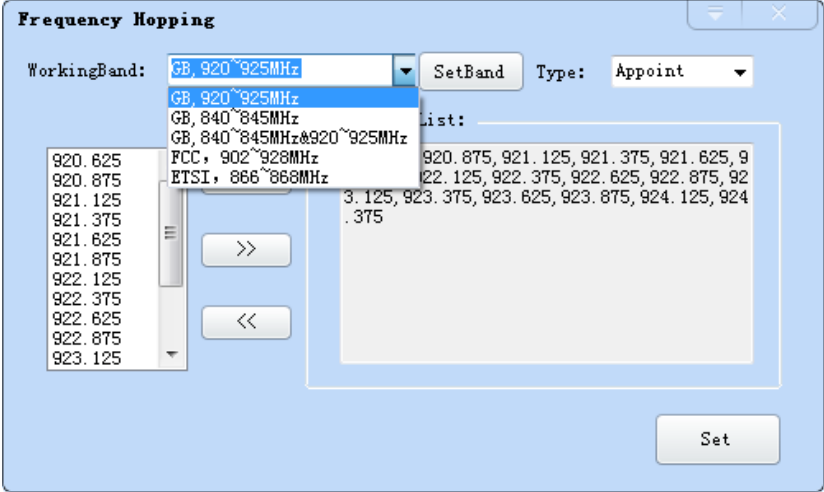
Frequency Hopping

WorkingBand: GB,920~925MHz SetBand Type: Appoint

GB,920~925MHz
GB,840~845MHz
GB,840~845MHz&920~925MHz
FCC, 902~928MHz
ETSI, 866~868MHz

List:

920.625
920.875
921.125
921.375
921.625
921.875
922.125
922.375
922.625
922.875
923.125

>>

<<

920.875,921.125,921.375,921.625,922.125,922.375,922.625,922.875,923.125,923.375,923.625,923.875,924.125,924.375

Set